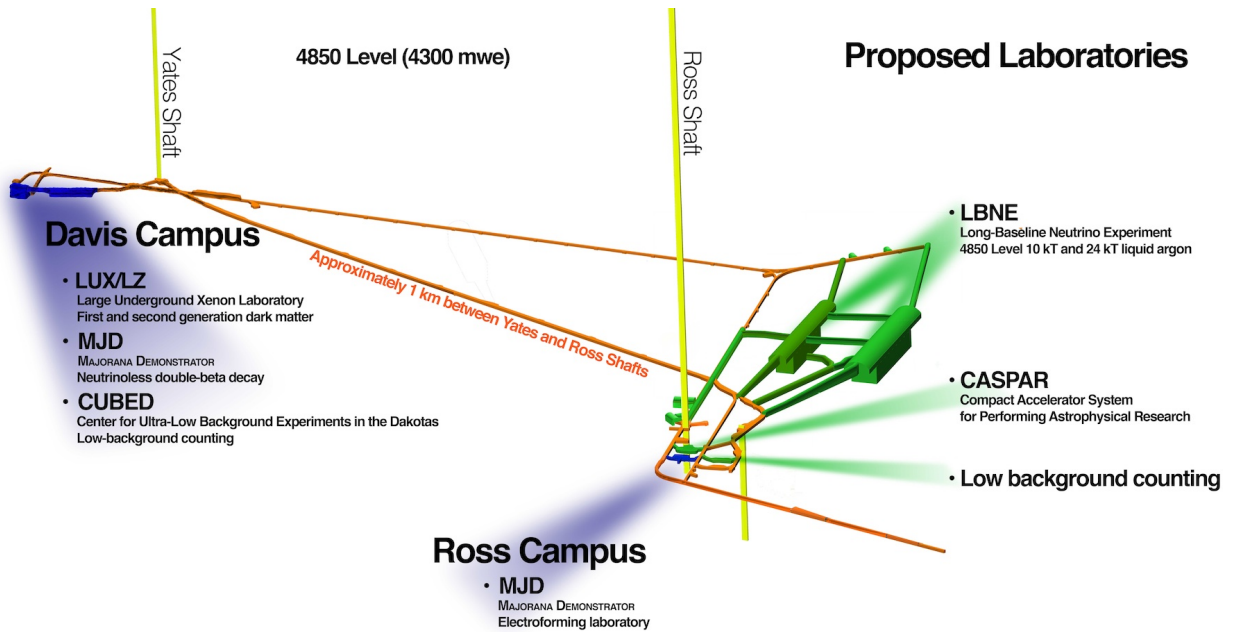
Yates Shaft

4850 Level (4300 mwe)

Ross Shaft

Proposed Laboratories

Davis Campus

• LUX/LZ
Large Underground Xenon Laboratory
First and second generation dark matter

• MJD
Majorana Demonstrator
Neutrinoless double-beta decay

• CUBED
Center for Ultra-Low Background Experiments in the Dakotas
Low-background counting

Approximately 1 km between Yates and Ross Shafts

• LBNE
Long-Baseline Neutrino Experiment
4850 Level 10 kT and 24 kT liquid argon

• CASPAR
Compact Accelerator System
for Performing Astrophysical Research

• Low background counting

Ross Campus

• MJD
Majorana Demonstrator
Electroforming laboratory